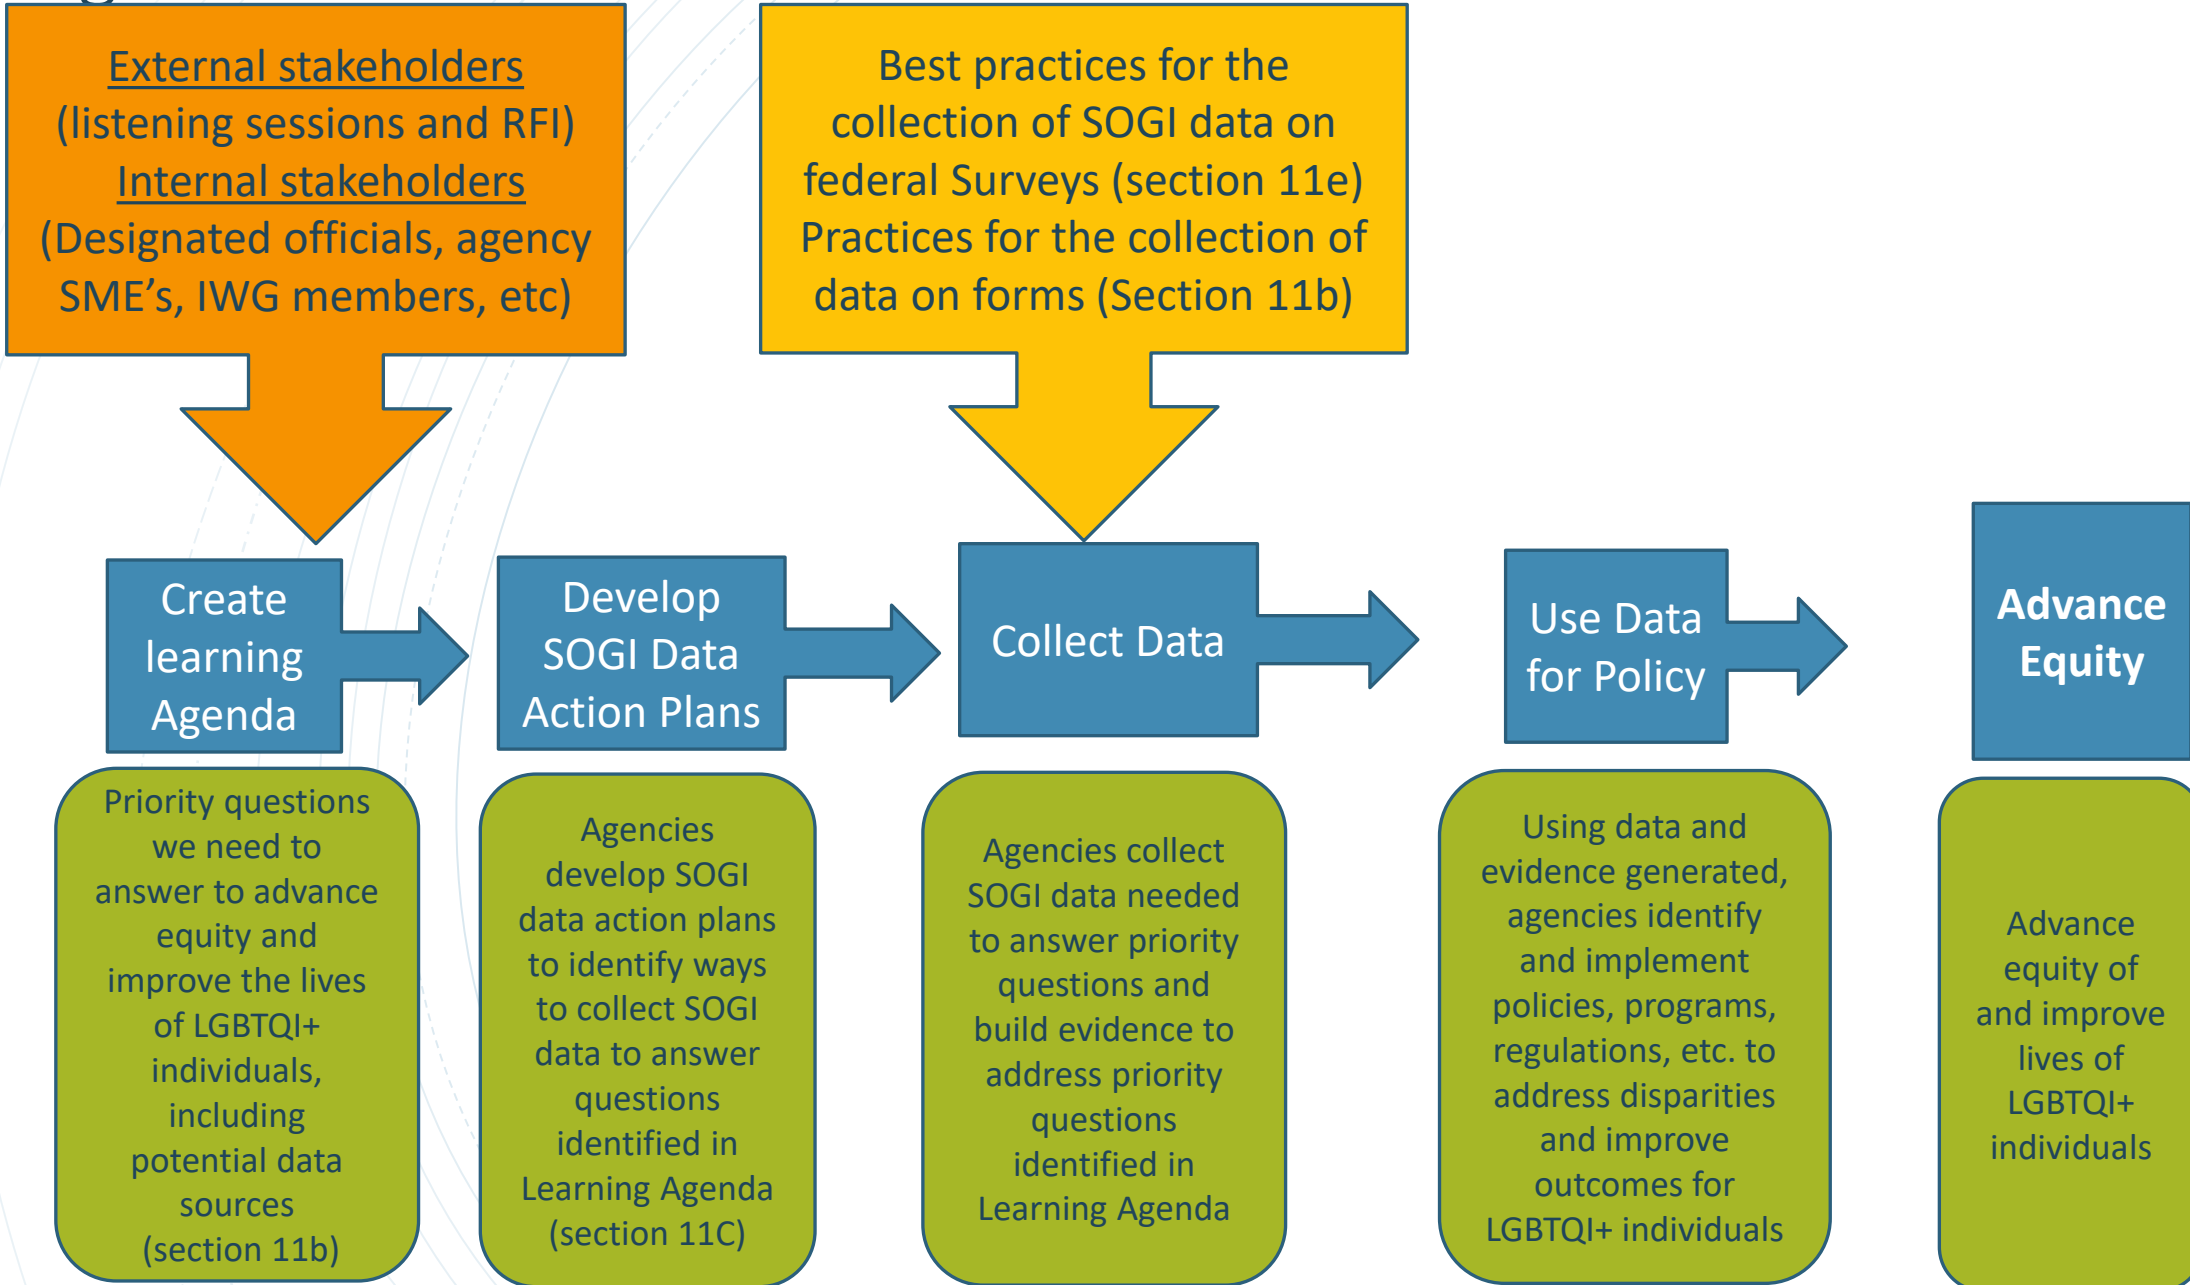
External stakeholders (listening sessions and RFI) Internal stakeholders (Designated officials, agency SME's, IWG members, etc)

Best practices for the collection of SOGI data on federal Surveys (section 11e) Practices for the collection of data on forms (Section 11b)

Create learning Agenda

Develop SOGI Data Action Plans

Collect Data

Use Data for Policy

Advance Equity

Priority questions we need to answer to advance equity and improve the lives of LGBTQI+ individuals, including potential data sources (section 11b)

Agencies develop SOGI data action plans to identify ways to collect SOGI data to answer questions identified in Learning Agenda (section 11C)

Agencies collect SOGI data needed to answer priority questions and build evidence to address priority questions identified in Learning Agenda

Using data and evidence generated, agencies identify and implement policies, programs, regulations, etc. to address disparities and improve outcomes for LGBTQI+ individuals

Advance equity of and improve lives of LGBTQI+ individuals